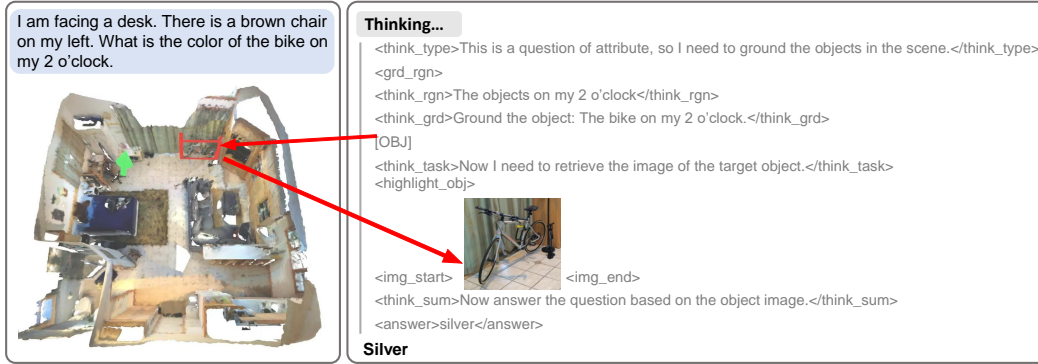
I am facing a desk. There is a brown chair on my left. What is the color of the bike on my 2 o'clock.

Thinking…

<think_type>This is a question of attribute, so I need to ground the objects in the scene.</think_type>

<grd_rgn>

<think_rgn>The objects on my 2 o'clock</think_rgn>

<think_grd>Ground the object: The bike on my 2 o'clock.</think_grd>

[OBJ]

<think_task>Now I need to retrieve the image of the target object.</think_task>
<highlight_obj>

<img_start> <img_end>

<think_sum>Now answer the question based on the object image.</think_sum>

<answer>silver</answer>

Silver